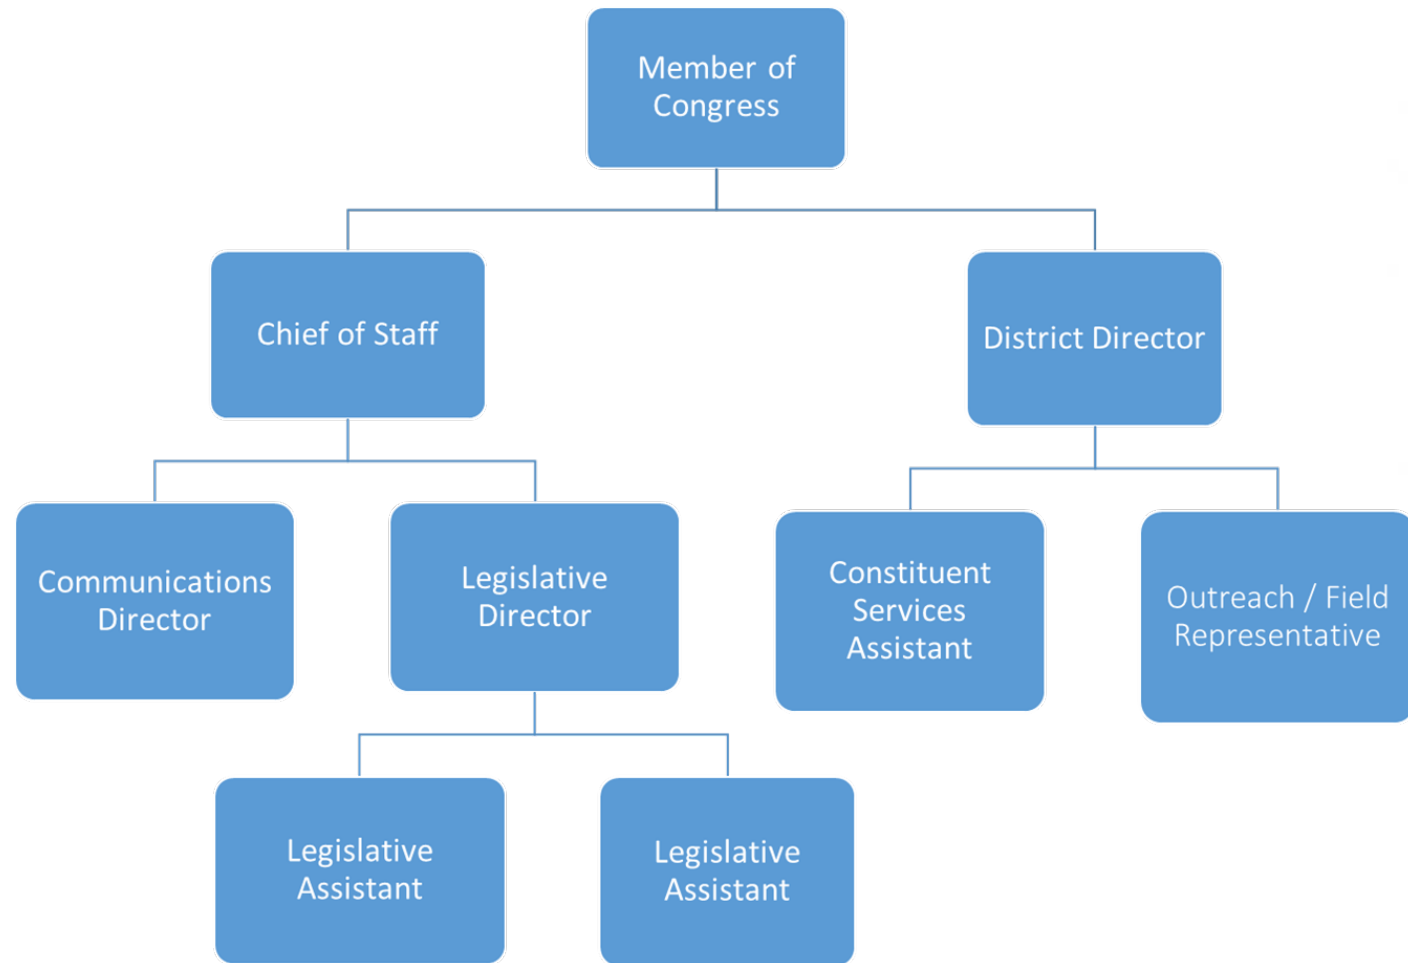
Member of Congress

Chief of Staff

District Director

Communications Director

Legislative Director

Constituent Services Assistant

Outreach / Field Representative

Legislative Assistant

Legislative Assistant